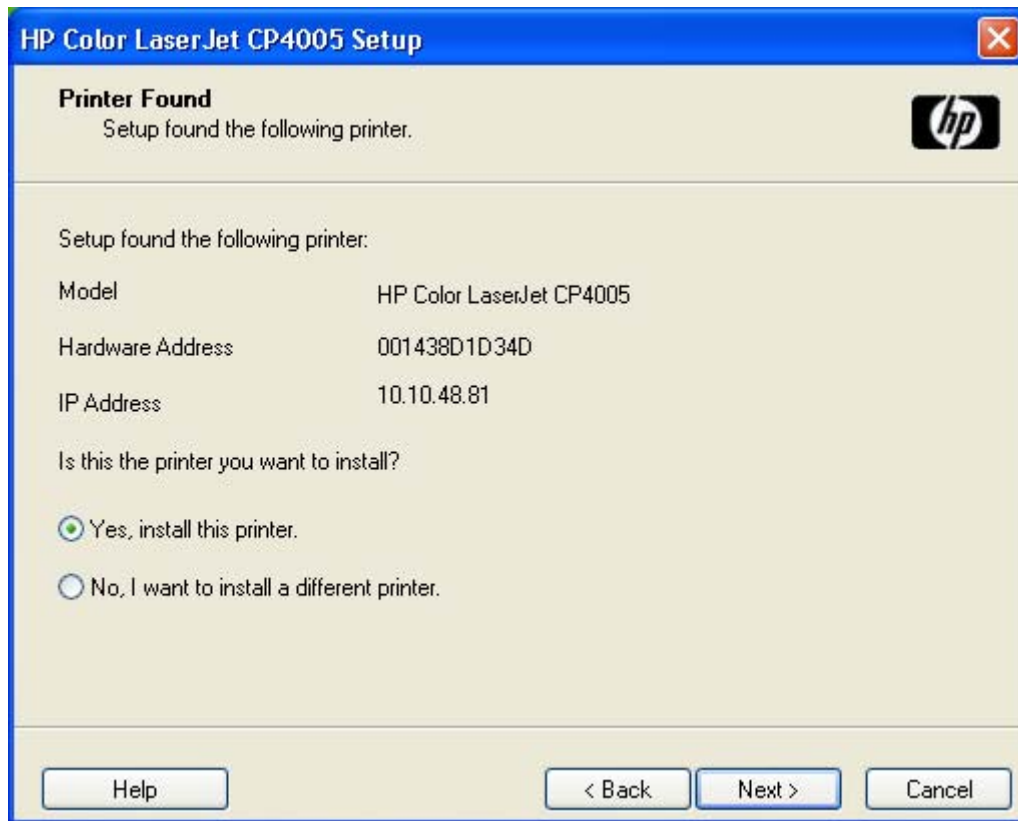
HP Color LaserJet CP4005 Setup

Printer Found
Setup found the following printer.

hp

Setup found the following printer:

| | |
|---|---|
| Model | HP Color LaserJet CP4005 |
| Hardware Address | 001438D1D34D |
| IP Address | 10.10.48.81 |

Is this the printer you want to install?

Yes, install this printer.

No, I want to install a different printer.

Help

< Back

Next >

Cancel